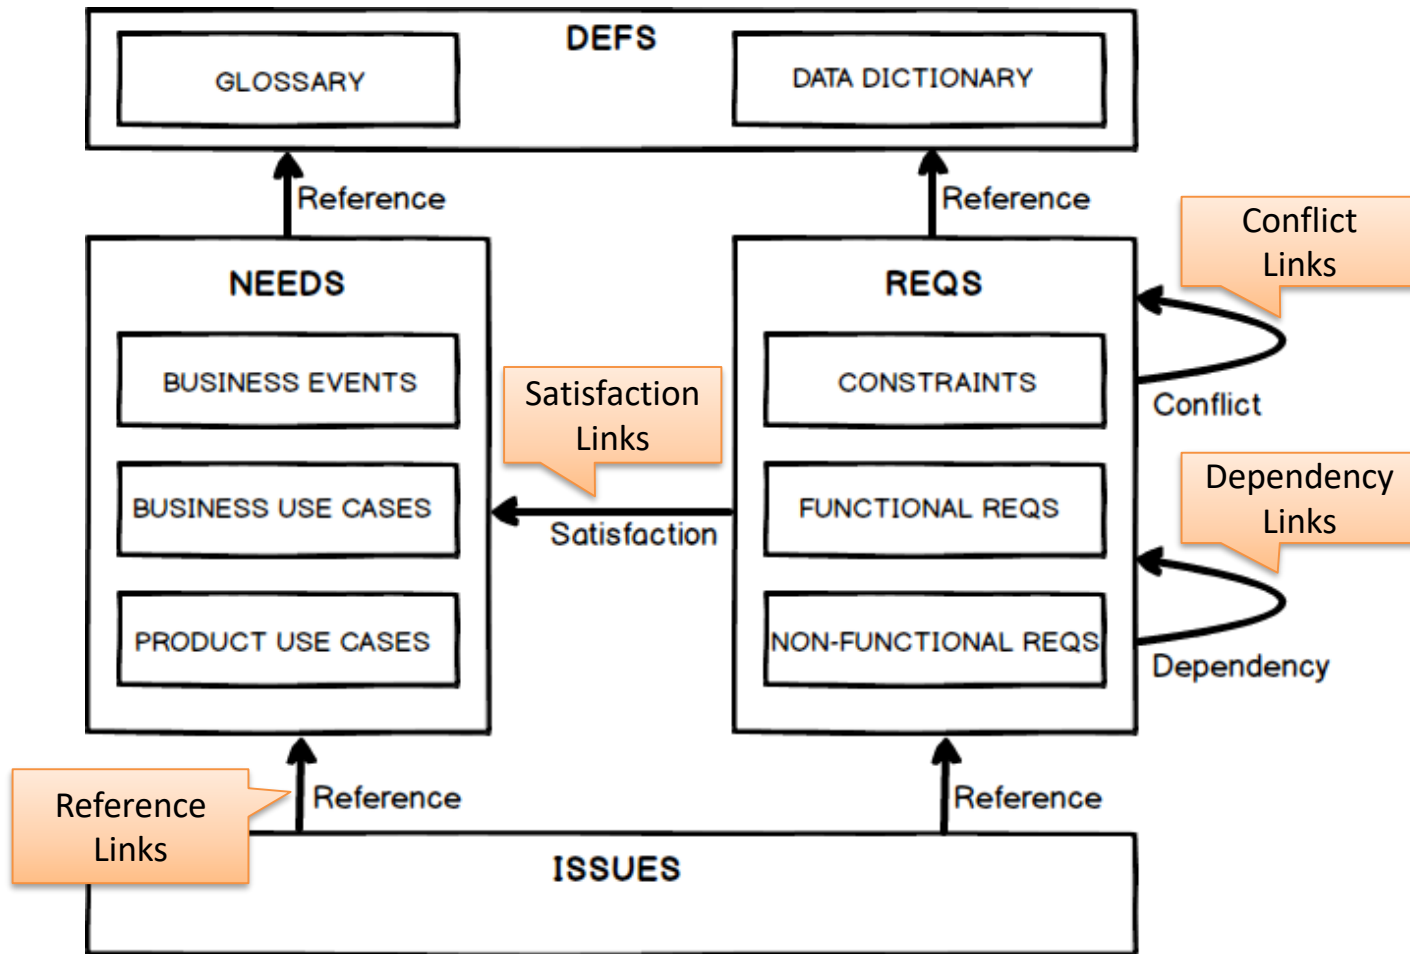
DEFS

GLOSSARY

DATA DICTIONARY

Reference

Reference

Conflict Links

NEEDS

REQS

BUSINESS EVENTS

Satisfaction Links

CONSTRAINTS

Conflict

BUSINESS USE CASES

Satisfaction

FUNCTIONAL REQS

Dependency Links

PRODUCT USE CASES

NON-FUNCTIONAL REQS

Dependency

Reference Links

Reference

Reference

ISSUES